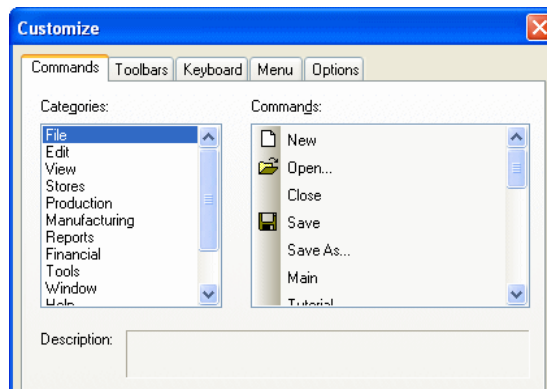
Customize

Commands | Toolbars | Keyboard | Menu | Options

Categories:

File
Edit
View
Stores
Production
Manufacturing
Reports
Financial
Tools
Window
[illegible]

Commands:

New
Open...
Close
Save
Save As...
Main
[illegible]

Description: